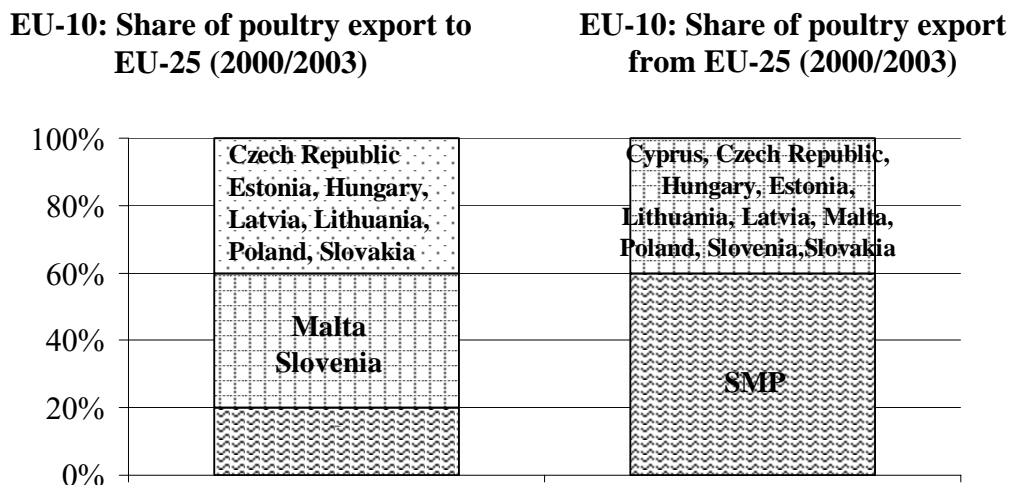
EU-10: Share of poultry export to EU-25 (2000/2003)

EU-10: Share of poultry export from EU-25 (2000/2003)

100%
80%
60%
40%
20%
0%

Czech Republic Estonia, Hungary, Latvia, Lithuania, Poland, Slovakia

Malta Slovenia

Cyprus, Czech Republic, Hungary, Estonia, Lithuania, Latvia, Malta, Poland, Slovenia,Slovakia

SMP